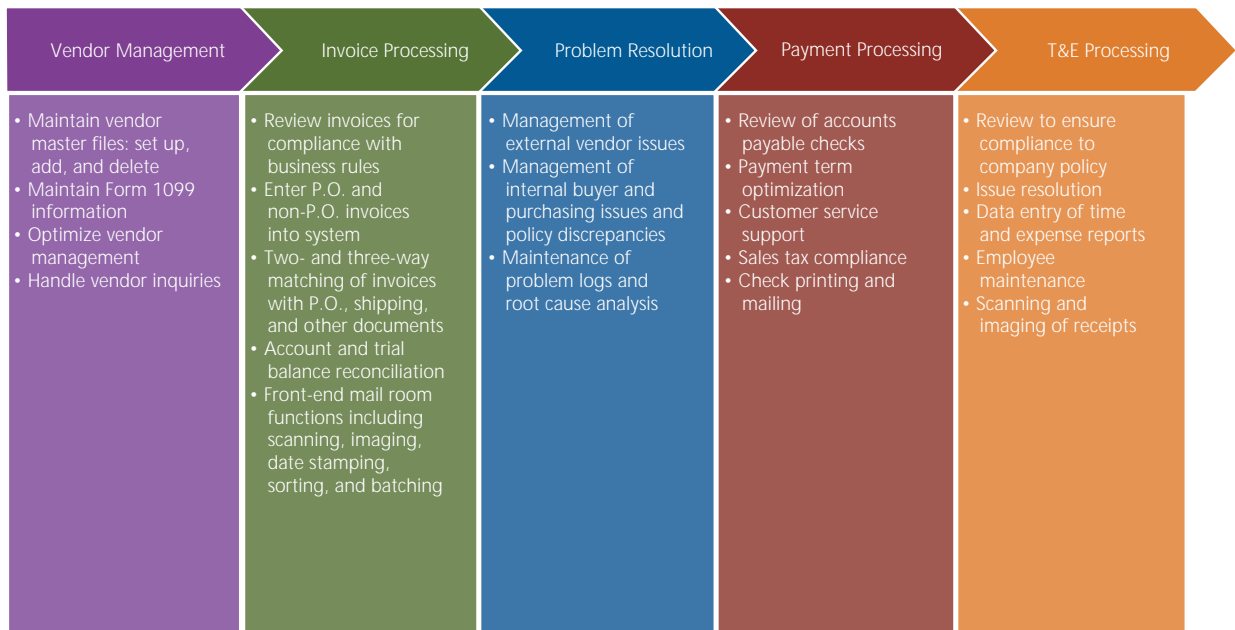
Vendor Management

• Maintain vendor master files: set up, add, and delete
• Maintain Form 1099 information
• Optimize vendor management
• Handle vendor inquiries

Invoice Processing

• Review invoices for compliance with business rules
• Enter P.O. and non-P.O. invoices into system
• Two- and three-way matching of invoices with P.O., shipping, and other documents
• Account and trial balance reconciliation
• Front-end mail room functions including scanning, imaging, date stamping, sorting, and batching

Problem Resolution

• Management of external vendor issues
• Management of internal buyer and purchasing issues and policy discrepancies
• Maintenance of problem logs and root cause analysis

Payment Processing

• Review of accounts payable checks
• Payment term optimization
• Customer service support
• Sales tax compliance
• Check printing and mailing

T&E Processing

• Review to ensure compliance to company policy
• Issue resolution
• Data entry of time and expense reports
• Employee maintenance
• Scanning and imaging of receipts